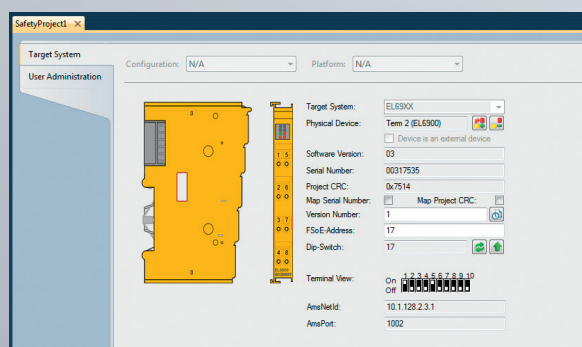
SafetyProject1 ×

Target System

User Administration

Configuration: N/A

Platform: N/A

Target System: EL69XX

Physical Device: Term 2 (EL6900)

Device is an external device

Software Version: 03

Serial Number: 00317535

Project CRC: 0x7514

Map Serial Number:

Map Project CRC:

Version Number: 1

FSoE-Address: 17

Dip-Switch: 17

Terminal View: On Off 1 2 3 4 5 6 7 8 9 10

AmsNetId: 10.1.128.2.3.1

AmsPort: 1002

1 5

2 6

3 7

4 8

EL6900